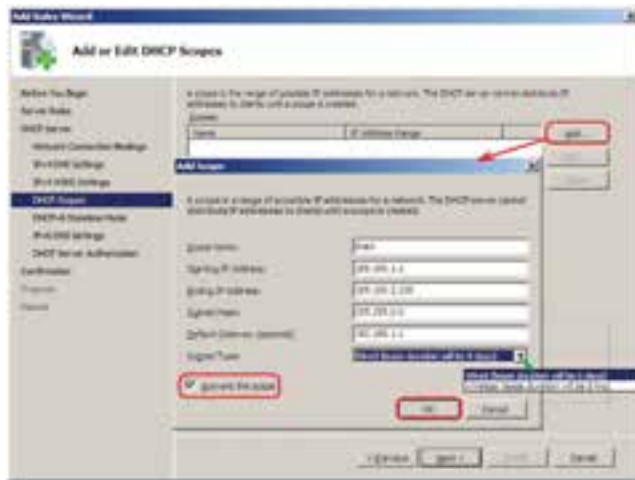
Add Roles Wizard

Add or Edit DHCP Scopes

Before You Begin
Server Roles
DHCP Server
Network Connection Bindings
IPv4 DNS Settings
IPv4 WINS Settings
DHCP Scopes
DHCPv6 Stateless Mode
IPv6 DNS Settings
DHCP Server Authorization
Confirmation
Progress
Results

A scope is the range of possible IP addresses for a network. The DHCP server cannot distribute IP addresses to clients until a scope is created.

Scopes
Name | IP Address Range

Add...
Edit...
Delete

Add Scope

A scope is a range of possible IP addresses for a network. The DHCP server cannot distribute IP addresses to clients until a scope is created.

Scope Name: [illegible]
Starting IP Address: 192.168.1.1
Ending IP Address: 192.168.1.100
Subnet Mask: 255.255.255.0
Default Gateway (optional): 192.168.1.1
Subnet Type: Wired (lease duration will be 6 days)

Wired (lease duration will be 6 days)
Wireless (lease duration will be 8 hours)

Activate this scope

OK
Cancel

< Previous
Next >
Install
Cancel